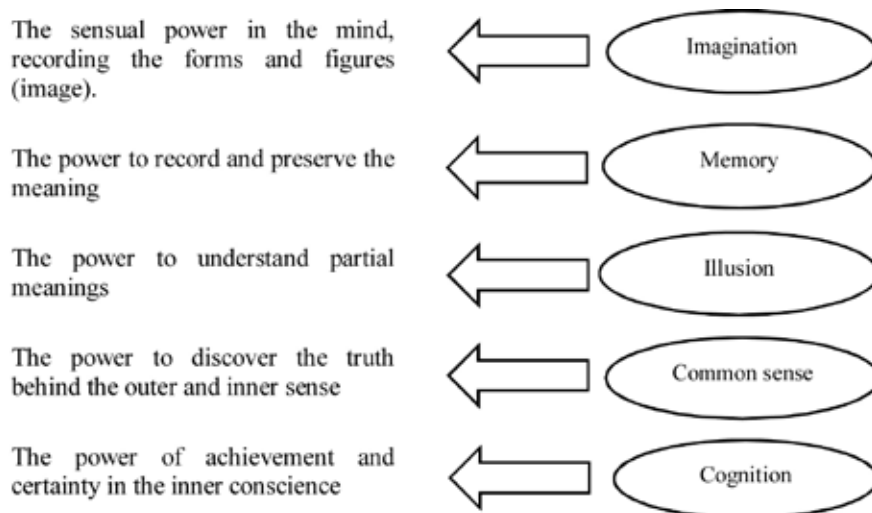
The sensual power in the mind, recording the forms and figures (image).

Imagination

The power to record and preserve the meaning

Memory

The power to understand partial meanings

Illusion

The power to discover the truth behind the outer and inner sense

Common sense

The power of achievement and certainty in the inner conscience

Cognition